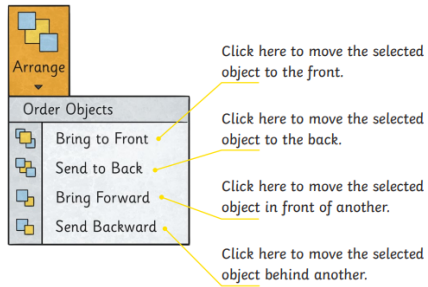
Arrange

Order Objects

Bring to Front

Send to Back

Bring Forward

Send Backward

Click here to move the selected object to the front.

Click here to move the selected object to the back.

Click here to move the selected object in front of another.

Click here to move the selected object behind another.